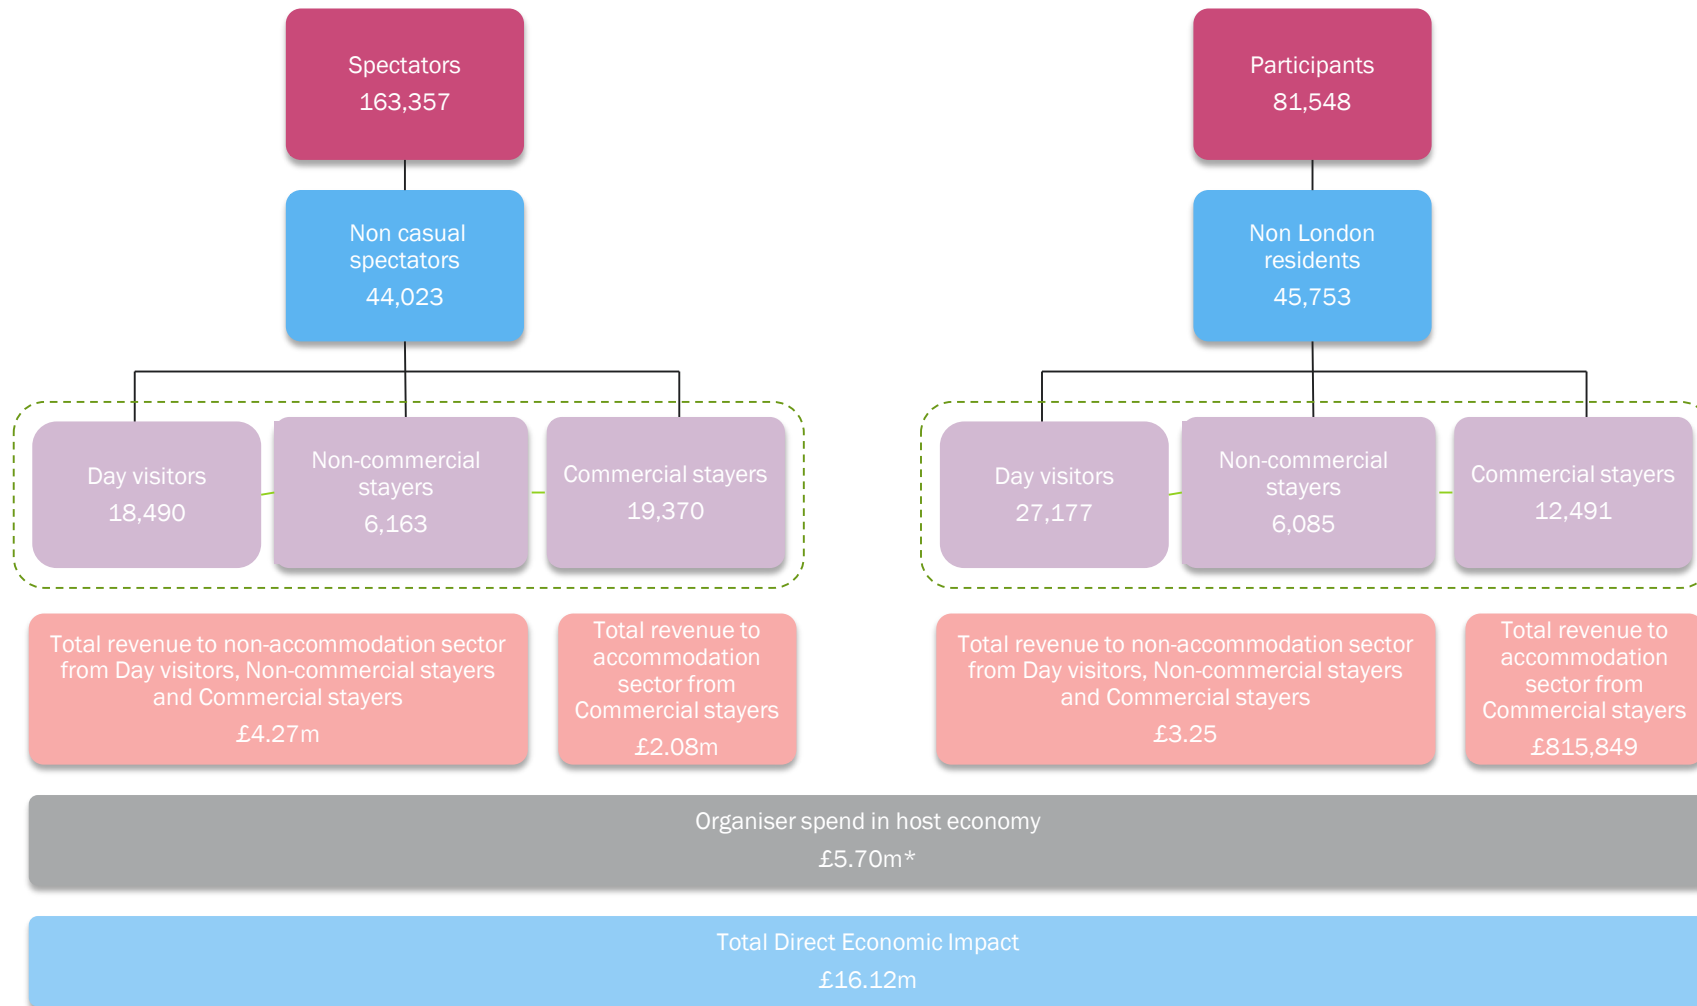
Spectators
163,357

Non casual spectators
44,023

Day visitors
18,490

Non-commercial stayers
6,163

Commercial stayers
19,370

Total revenue to non-accommodation sector from Day visitors, Non-commercial stayers and Commercial stayers
£4.27m

Total revenue to accommodation sector from Commercial stayers
£2.08m

Participants
81,548

Non London residents
45,753

Day visitors
27,177

Non-commercial stayers
6,085

Commercial stayers
12,491

Total revenue to non-accommodation sector from Day visitors, Non-commercial stayers and Commercial stayers
£3.25

Total revenue to accommodation sector from Commercial stayers
£815,849

Organiser spend in host economy
£5.70m*

Total Direct Economic Impact
£16.12m